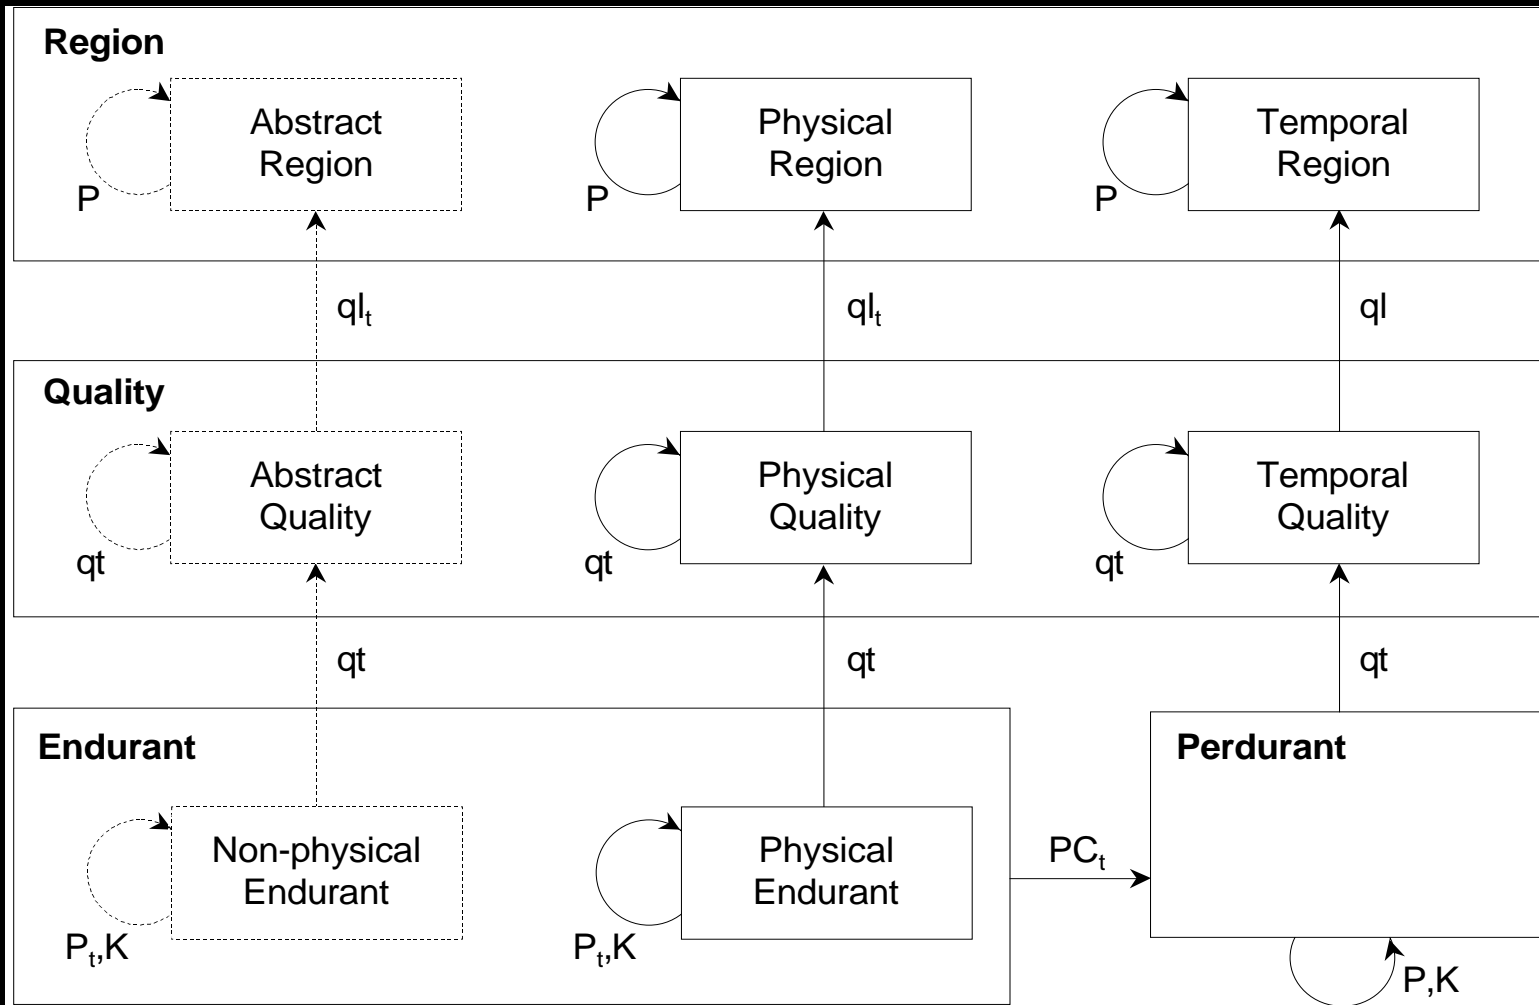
Region

Abstract Region

P

Physical Region

P

Temporal Region

P

$ql_t$

$ql_t$

ql

Quality

Abstract Quality

qt

Physical Quality

qt

Temporal Quality

qt

qt

qt

qt

Endurant

Non-physical Endurant

$P_t$,K

Physical Endurant

$P_t$,K

$PC_t$

Perdurant

P,K